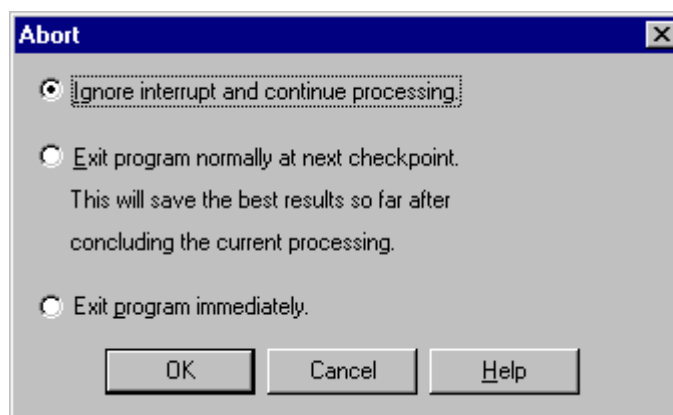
Abort

Ignore interrupt and continue processing.

Exit program normally at next checkpoint.
This will save the best results so far after concluding the current processing.

Exit program immediately.

OK | Cancel | Help